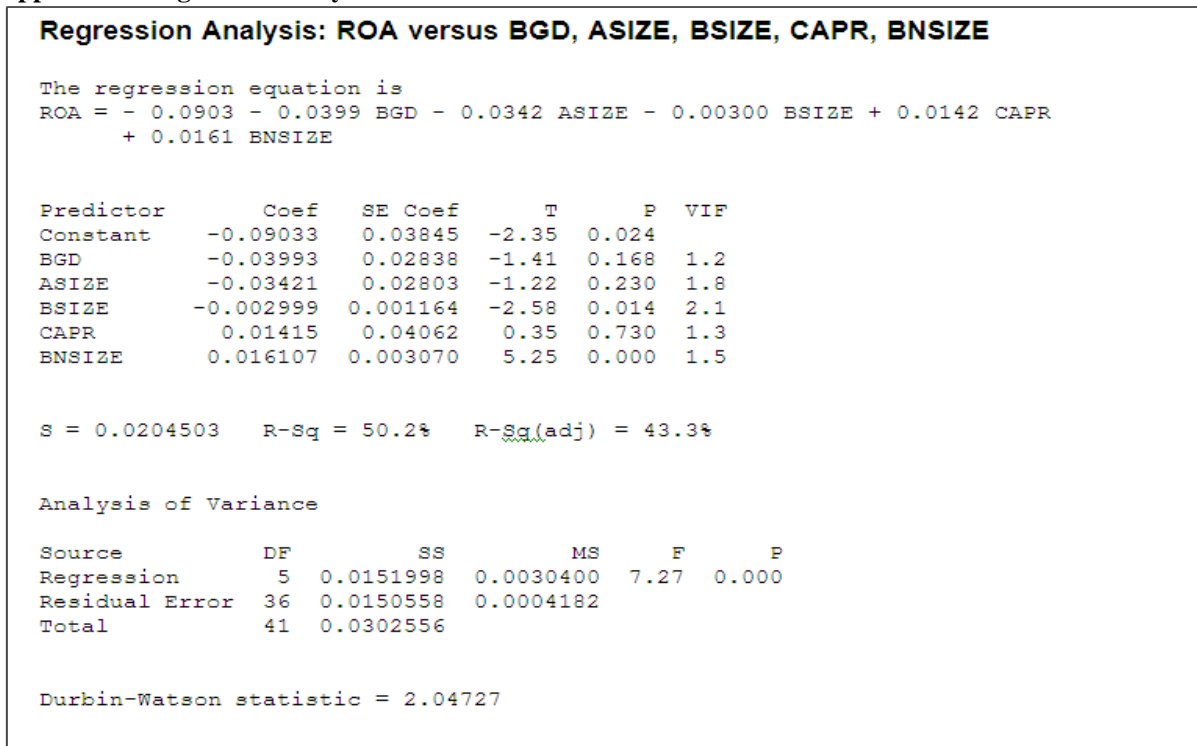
Regression Analysis: ROA versus BGD, ASIZE, BSIZE, CAPR, BNSIZE

The regression equation is
ROA = - 0.0903 - 0.0399 BGD - 0.0342 ASIZE - 0.00300 BSIZE + 0.0142 CAPR + 0.0161 BNSIZE

| Predictor | Coef | SE Coef | T | P | VIF |
|---|---|---|---|---|---|
| Constant | -0.09033 | 0.03845 | -2.35 | 0.024 | |
| BGD | -0.03993 | 0.02838 | -1.41 | 0.168 | 1.2 |
| ASIZE | -0.03421 | 0.02803 | -1.22 | 0.230 | 1.8 |
| BSIZE | -0.002999 | 0.001164 | -2.58 | 0.014 | 2.1 |
| CAPR | 0.01415 | 0.04062 | 0.35 | 0.730 | 1.3 |
| BNSIZE | 0.016107 | 0.003070 | 5.25 | 0.000 | 1.5 |

S = 0.0204503   R-Sq = 50.2%   R-Sq(adj) = 43.3%

Analysis of Variance

| Source | DF | SS | MS | F | P |
|---|---|---|---|---|---|
| Regression | 5 | 0.0151998 | 0.0030400 | 7.27 | 0.000 |
| Residual Error | 36 | 0.0150558 | 0.0004182 | | |
| Total | 41 | 0.0302556 | | | |

Durbin-Watson statistic = 2.04727